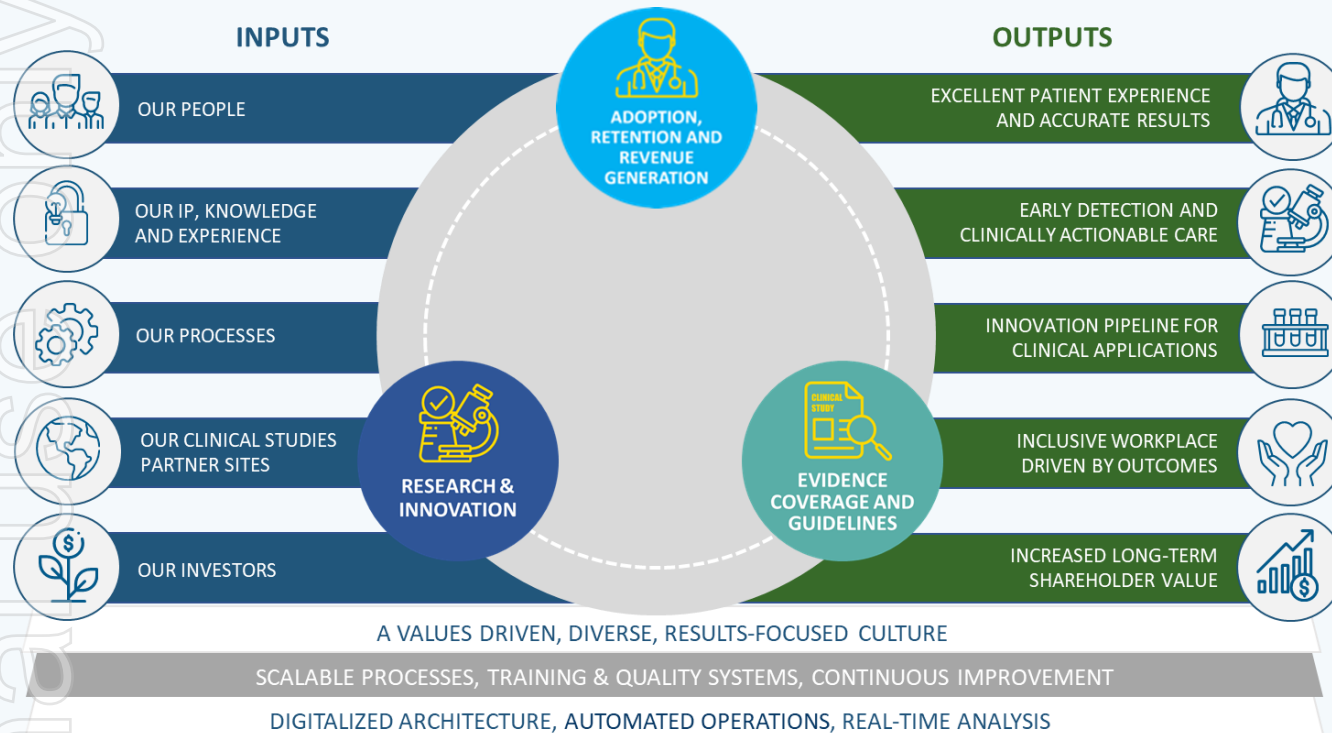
INPUTS

OUR PEOPLE

OUR IP, KNOWLEDGE AND EXPERIENCE

OUR PROCESSES

OUR CLINICAL STUDIES PARTNER SITES

OUR INVESTORS

ADOPTION, RETENTION AND REVENUE GENERATION

RESEARCH & INNOVATION

CLINICAL STUDY

EVIDENCE COVERAGE AND GUIDELINES

OUTPUTS

EXCELLENT PATIENT EXPERIENCE AND ACCURATE RESULTS

EARLY DETECTION AND CLINICALLY ACTIONABLE CARE

INNOVATION PIPELINE FOR CLINICAL APPLICATIONS

INCLUSIVE WORKPLACE DRIVEN BY OUTCOMES

INCREASED LONG-TERM SHAREHOLDER VALUE

A VALUES DRIVEN, DIVERSE, RESULTS-FOCUSED CULTURE

SCALABLE PROCESSES, TRAINING & QUALITY SYSTEMS, CONTINUOUS IMPROVEMENT

DIGITALIZED ARCHITECTURE, AUTOMATED OPERATIONS, REAL-TIME ANALYSIS